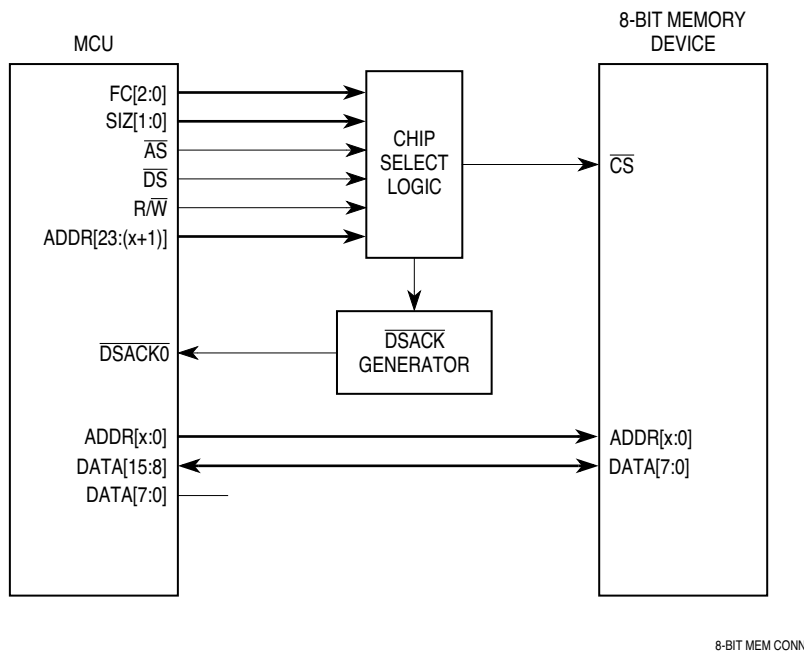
MCU

8-BIT MEMORY DEVICE

FC[2:0]
SIZ[1:0]
$\overline{AS}$
$\overline{DS}$
R/$\overline{W}$
ADDR[23:(x+1)]

CHIP SELECT LOGIC

$\overline{CS}$

$\overline{DSACK0}$

$\overline{DSACK}$ GENERATOR

ADDR[x:0]
DATA[15:8]
DATA[7:0]

ADDR[x:0]
DATA[7:0]

8-BIT MEM CONN